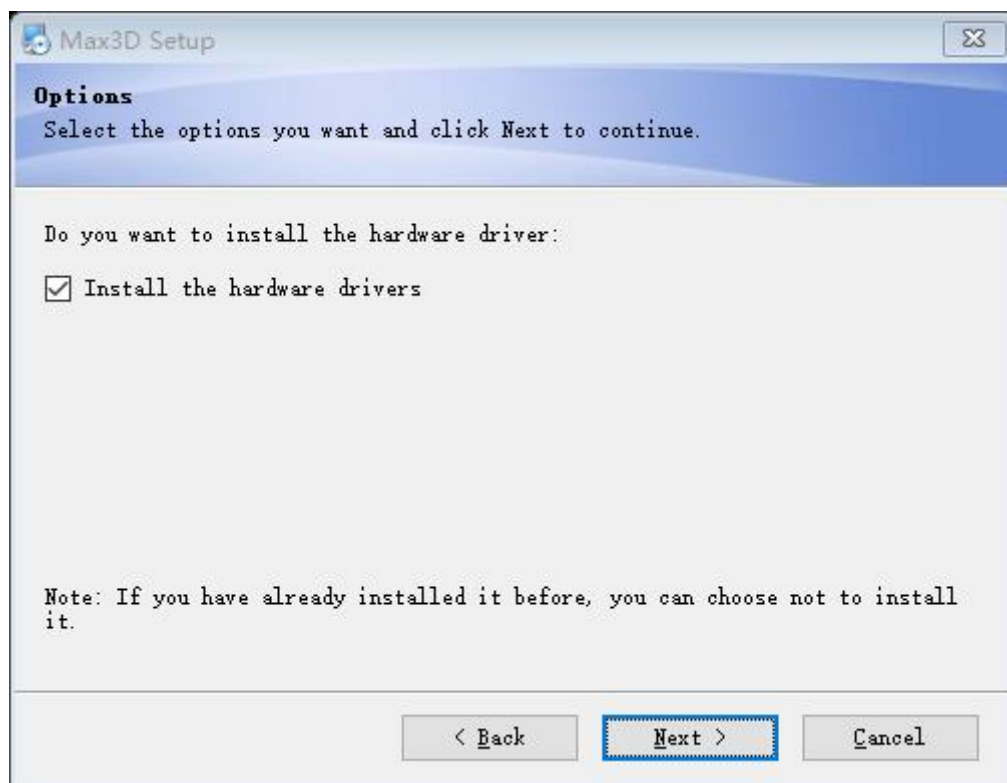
Max3D Setup

Options
Select the options you want and click Next to continue.

Do you want to install the hardware driver:

☑ Install the hardware drivers

Note: If you have already installed it before, you can choose not to install it.

< Back    Next >    Cancel